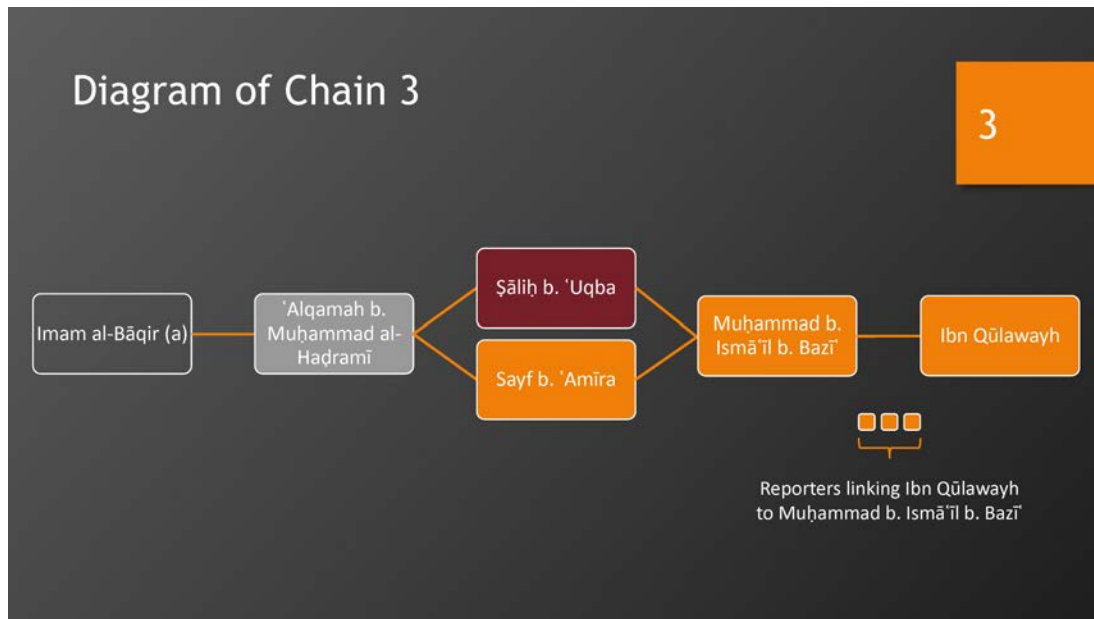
Diagram of Chain 3

3

Imam al-Bāqir (a)

ʿAlqamah b. Muḥammad al-Ḥaḍramī

Ṣāliḥ b. ʿUqba

Sayf b. ʿAmīra

Muḥammad b. Ismāʿīl b. Bazīʿ

Ibn Qūlawayh

Reporters linking Ibn Qūlawayh to Muḥammad b. Ismāʿīl b. Bazīʿ